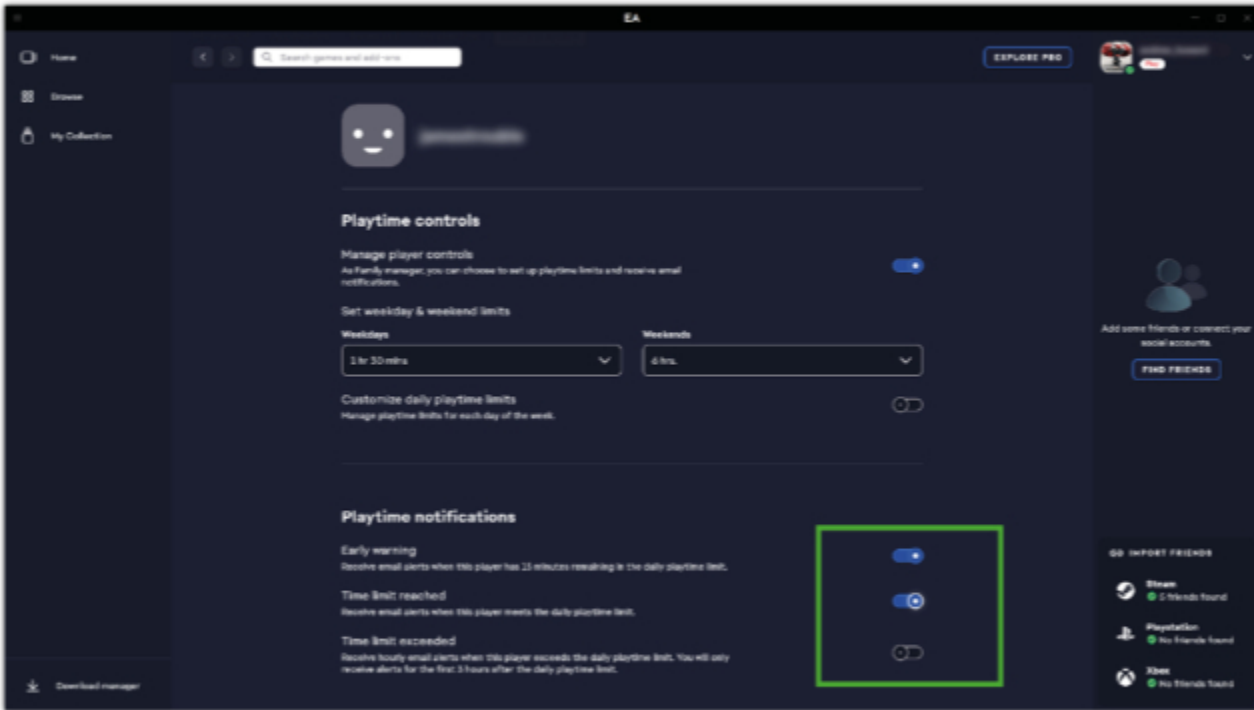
EA

Home

Browse

My Collection

Search games and add-ons

EXPLORE PRO

Pro

Playtime controls

Manage player controls
As Family manager, you can choose to set up playtime limits and receive email notifications.

Set weekday & weekend limits

Weekdays
1 hr 30 mins

Weekends
6 hrs.

Customize daily playtime limits
Manage playtime limits for each day of the week.

Playtime notifications

Early warning
Receive email alerts when this player has 15 minutes remaining in the daily playtime limit.

Time limit reached
Receive email alerts when this player meets the daily playtime limit.

Time limit exceeded
Receive hourly email alerts when this player exceeds the daily playtime limit. You will only receive alerts for the first 3 hours after the daily playtime limit.

Add some friends or connect your social accounts.

FIND FRIENDS

IMPORT FRIENDS

Steam
5 friends found

Playstation
No friends found

Xbox
No friends found

Download manager